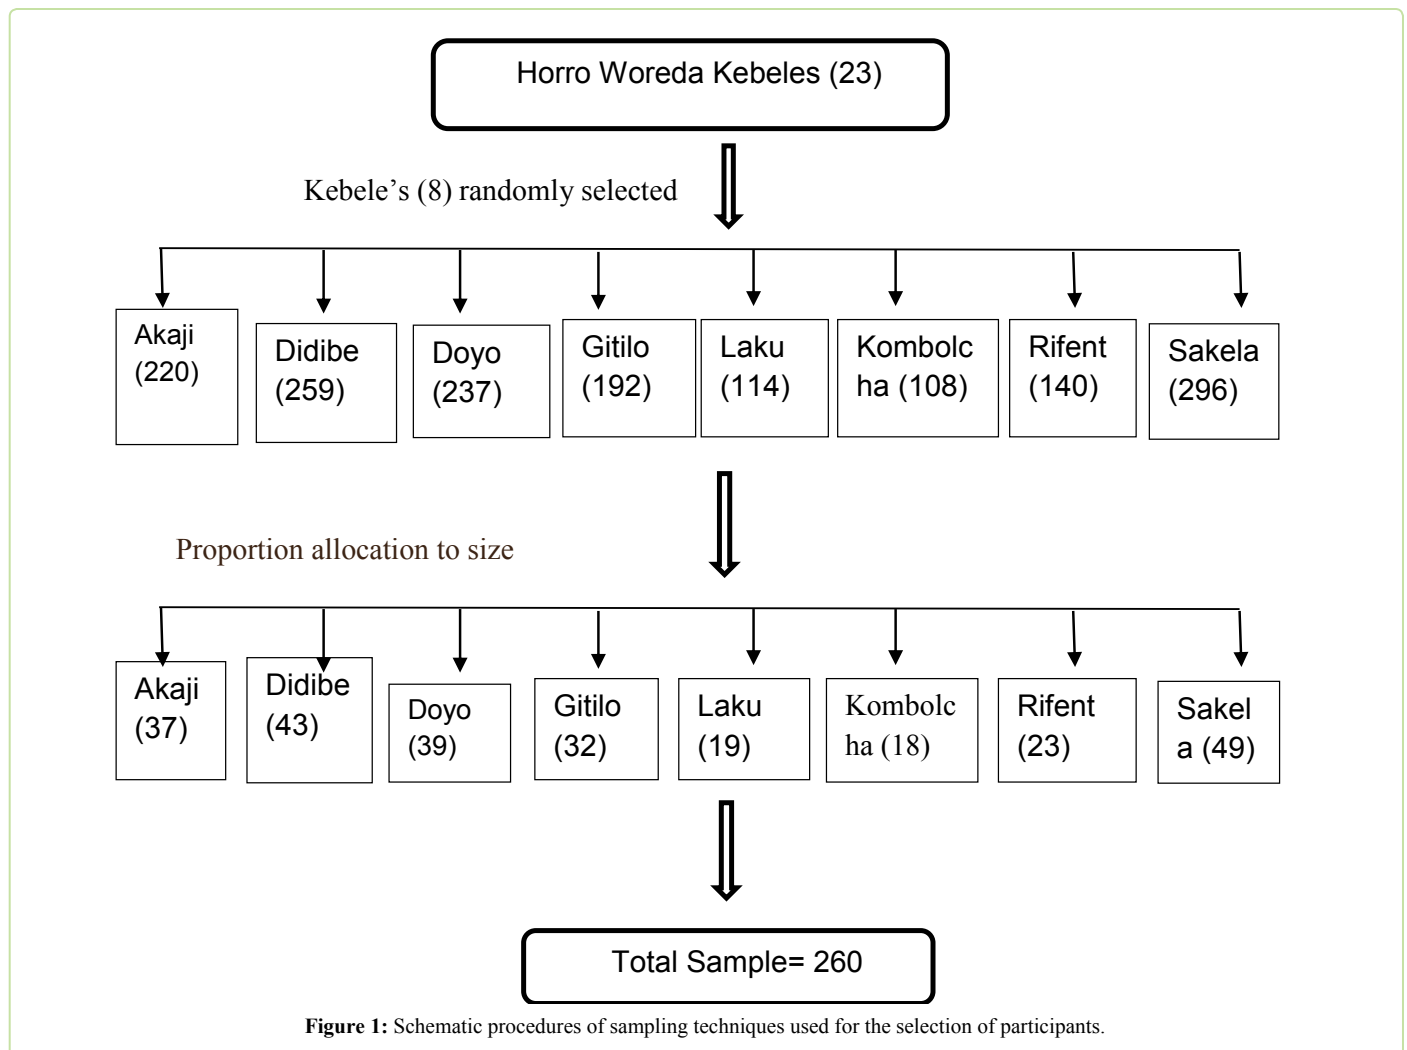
Horro Woreda Kebeles (23)

Kebele's (8) randomly selected

Akaji (220)

Didibe (259)

Doyo (237)

Gitilo (192)

Laku (114)

Kombolcha (108)

Rifent (140)

Sakela (296)

Proportion allocation to size

Akaji (37)

Didibe (43)

Doyo (39)

Gitilo (32)

Laku (19)

Kombolcha (18)

Rifent (23)

Sakela (49)

Total Sample= 260

**Figure 1:** Schematic procedures of sampling techniques used for the selection of participants.